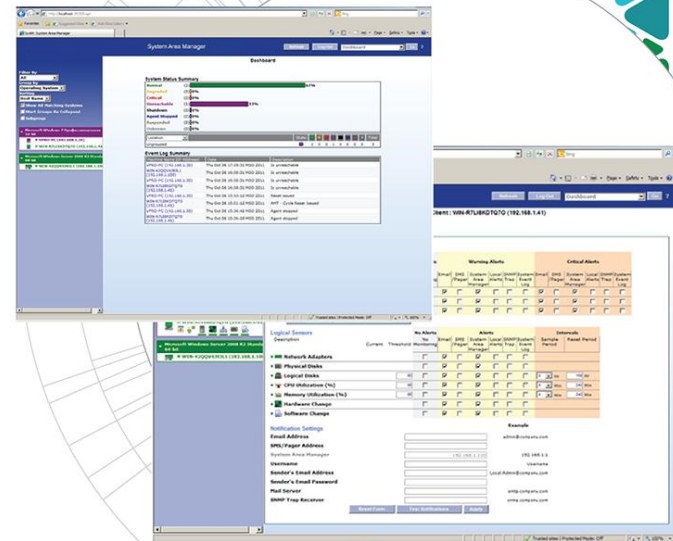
System Area Manager

Dashboard

System Status Summary

Normal
Degraded
Critical
Unreachable
Shutdown
Agent Stopped
Suspended
Unknown

Event Log Summary

Client : WIN-R7L8KDTQ7O (192.168.1.41)

Warning Alerts

Critical Alerts

Email
SMS Pager
System Area Manager
Local Alerts
SNMP Trap
System Event Log

Logical Sensors
Description
Current
Threshold
No Alerts
No Monitoring
Alerts
Intervals
Sample Period
Reset Period

Network Adapters
Physical Disks
Logical Disks
CPU Utilization (%)
Memory Utilization (%)
Hardware Change
Software Change

Notification Settings
Example
Email Address
admin@company.com
SMS/Pager Address
System Area Manager
192.168.1.132
Username
Username
Sender's Email Address
Local.Admin@company.com
Sender's Email Password
Mail Server
smtp.company.com
SNMP Trap Receiver
snmp.company.com

Reset Form
Test Notifications
Apply

Microsoft Windows Server 2008 R2
WIN-K2QQV4ICE31(192.168.1.28)

Dashboard
Trusted sites | Protected Mode: Off
100%